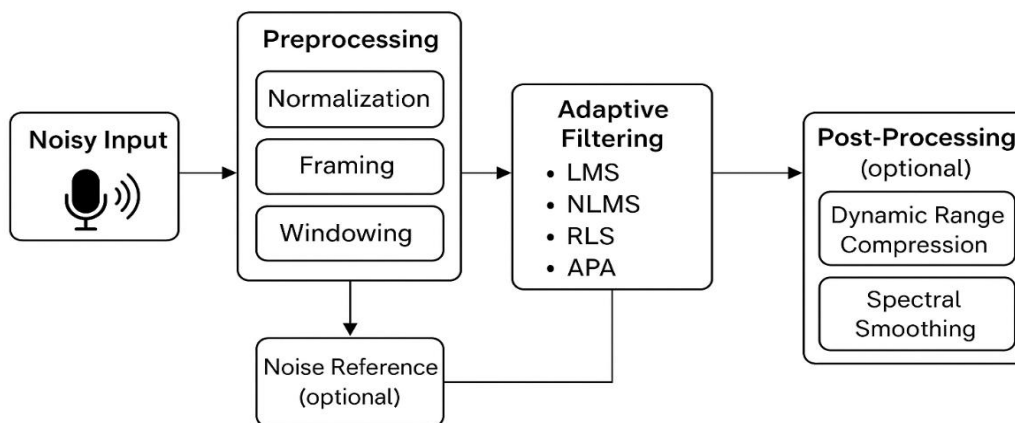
Noisy Input

Preprocessing
Normalization
Framing
Windowing

Noise Reference (optional)

Adaptive Filtering
• LMS
• NLMS
• RLS
• APA

Post-Processing (optional)
Dynamic Range Compression
Spectral Smoothing